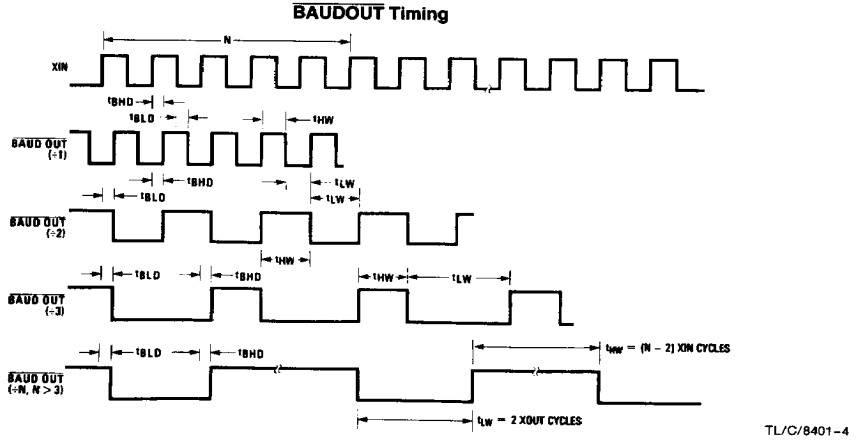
$\overline{\text{BAUDOUT}}$ Timing

N

XIN

$t_{BHD}$

$t_{BLD}$

$t_{HW}$

$\overline{\text{BAUD OUT}}$ (÷1)

$t_{BHD}$

$t_{BLD}$

$t_{LW}$

$t_{LW}$

$\overline{\text{BAUD OUT}}$ (÷2)

$t_{HW}$

$t_{BLD}$

$t_{BHD}$

$t_{HW}$

$t_{LW}$

$\overline{\text{BAUD OUT}}$ (÷3)

$t_{BLD}$

$t_{BHD}$

$t_{HW}$ = (N − 2) XIN CYCLES

$\overline{\text{BAUD OUT}}$ (÷N, N > 3)

$t_{LW}$ = 2 XOUT CYCLES

TL/C/8401–4